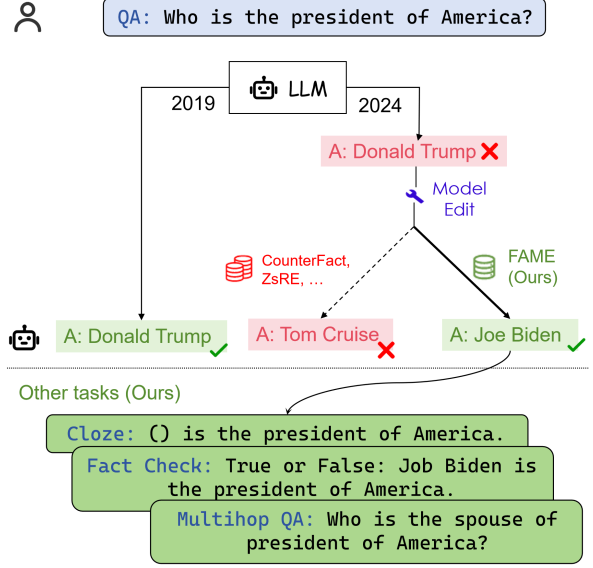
QA: Who is the president of America?

LLM

2019

2024

A: Donald Trump

Model Edit

CounterFact, ZsRE, ...

FAME (Ours)

A: Donald Trump

A: Tom Cruise

A: Joe Biden

Other tasks (Ours)

Cloze: () is the president of America.

Fact Check: True or False: Job Biden is the president of America.

Multihop QA: Who is the spouse of president of America?